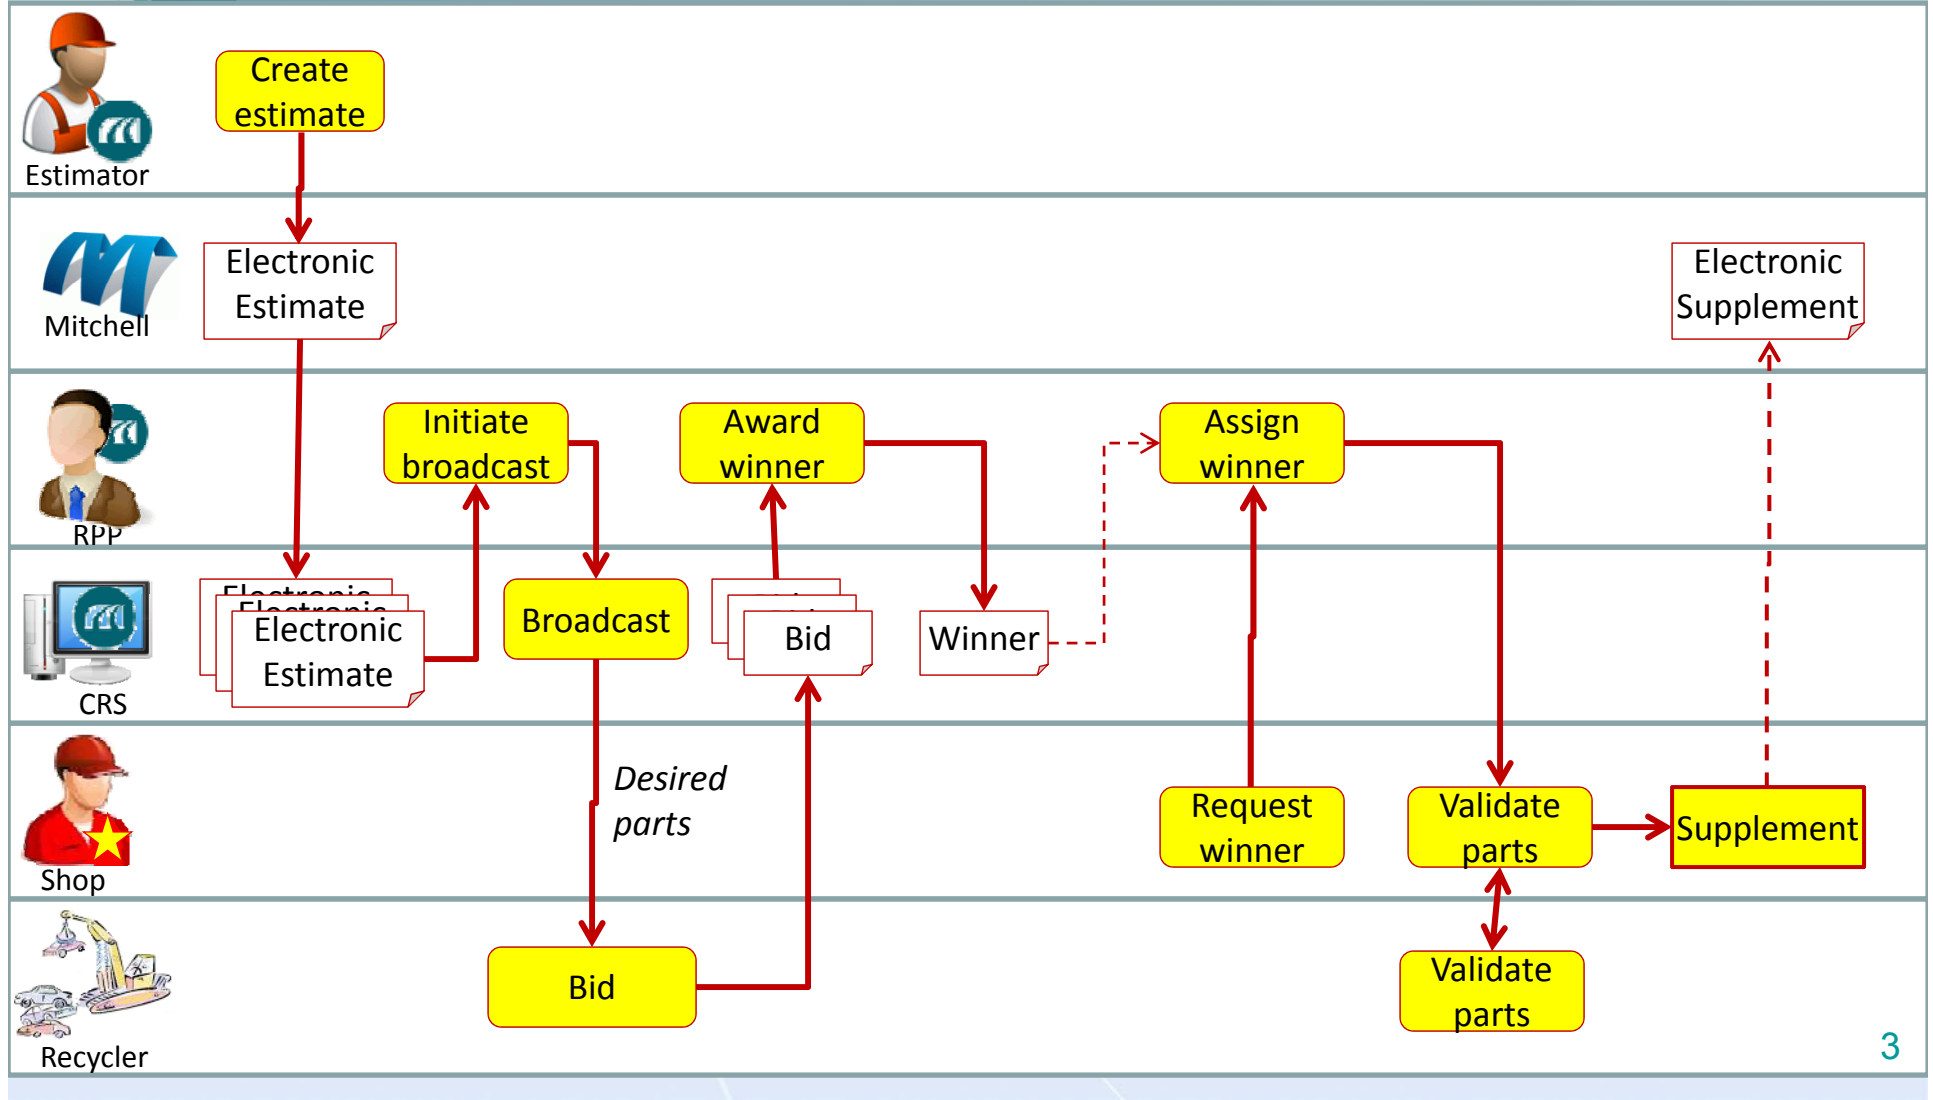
Estimator

Create estimate

Mitchell

Electronic Estimate

Electronic Supplement

RPP

Initiate broadcast

Award winner

Assign winner

CRS

Electronic Estimate

Broadcast

Bid

Winner

Shop

Desired parts

Request winner

Validate parts

Supplement

Recycler

Bid

Validate parts

3